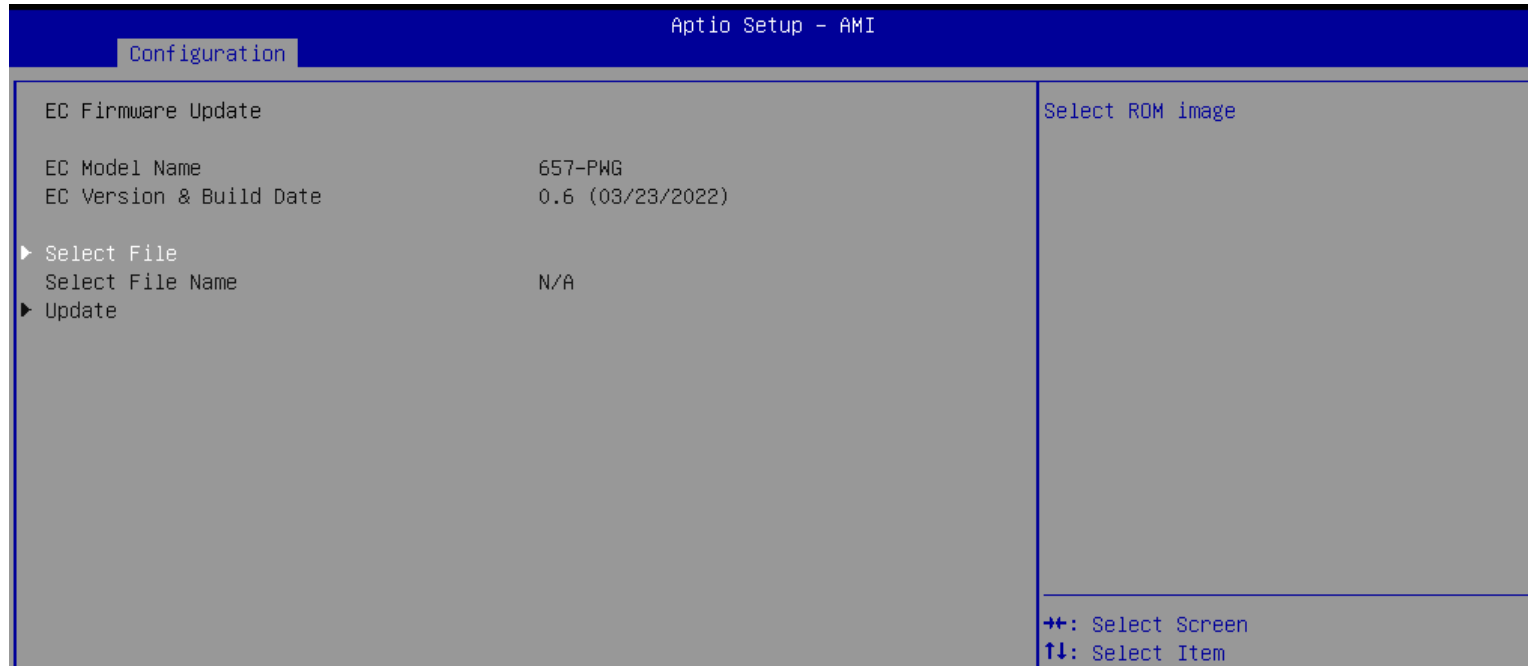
Aptio Setup – AMI
Configuration

EC Firmware Update

EC Model Name 657-PWG
EC Version & Build Date 0.6 (03/23/2022)

▶ Select File
Select File Name N/A
▶ Update

Select ROM image

→←: Select Screen
↑↓: Select Item